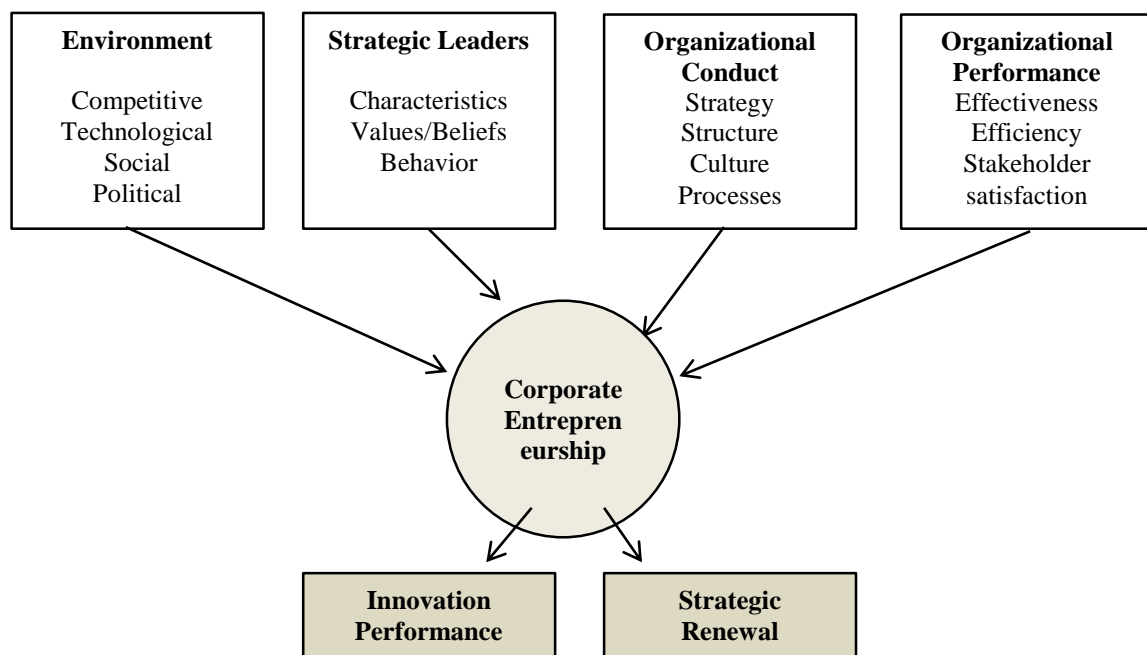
Environment

Competitive
Technological
Social
Political

Strategic Leaders

Characteristics
Values/Beliefs
Behavior

Organizational Conduct
Strategy
Structure
Culture
Processes

Organizational Performance
Effectiveness
Efficiency
Stakeholder satisfaction

Corporate Entrepren eurship

Innovation Performance

Strategic Renewal